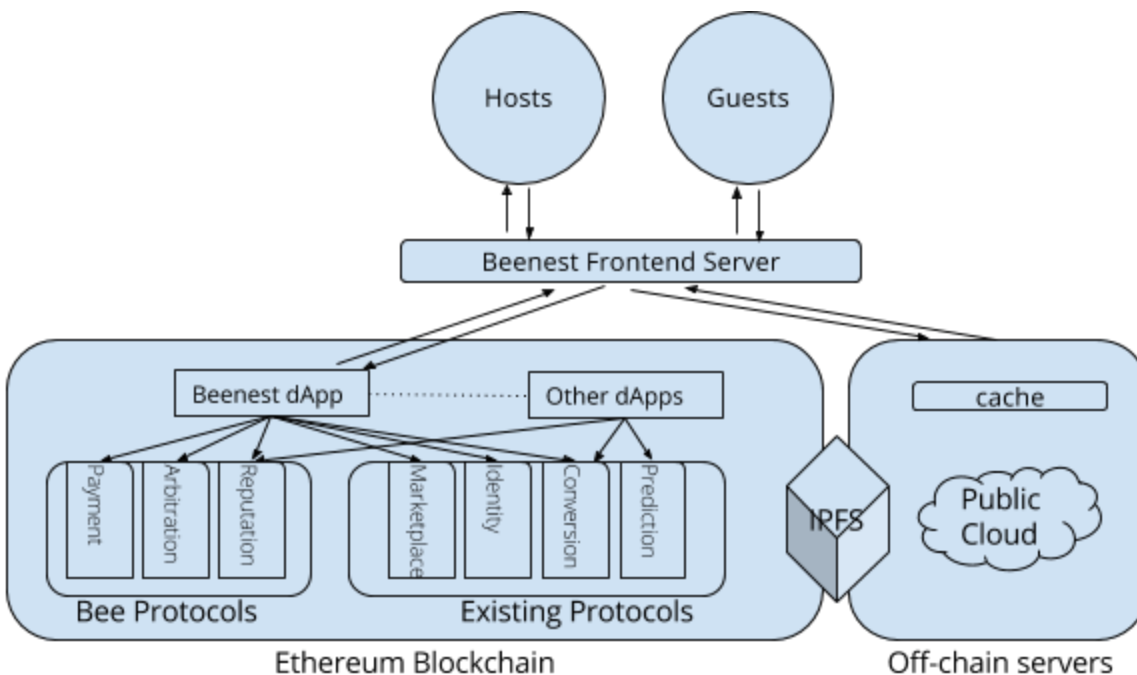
Hosts

Guests

Beenest Frontend Server

Beenest dApp

Other dApps

cache

Payment

Arbitration

Reputation

Marketplace

Identity

Conversion

Prediction

IPFS

Public Cloud

Bee Protocols

Existing Protocols

Ethereum Blockchain

Off-chain servers